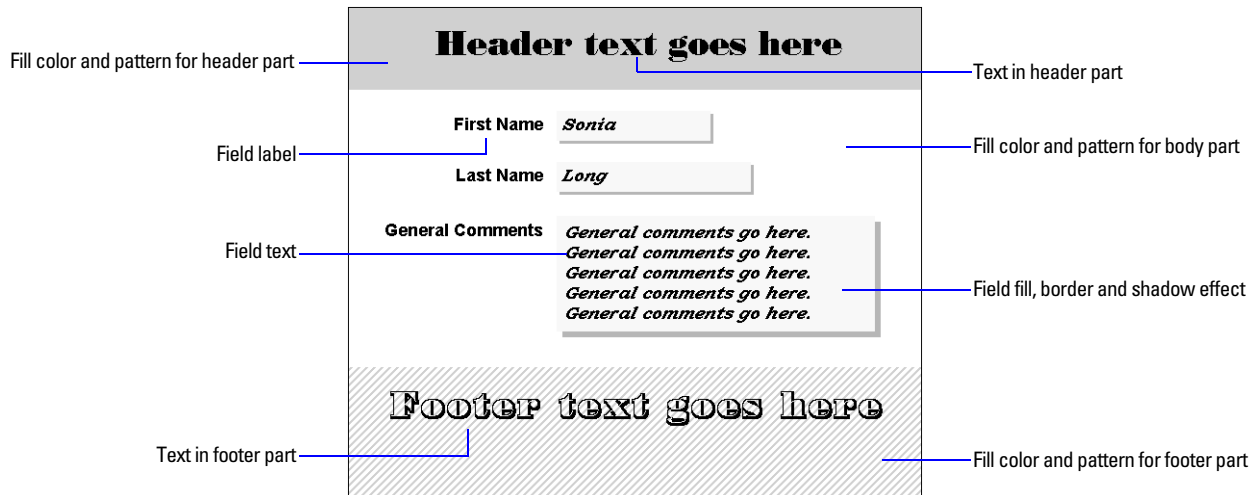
Header text goes here

Fill color and pattern for header part

Text in header part

First Name Sonia

Field label

Last Name Long

Fill color and pattern for body part

General Comments

General comments go here.
General comments go here.
General comments go here.
General comments go here.
General comments go here.

Field text

Field fill, border and shadow effect

Footer text goes here

Text in footer part

Fill color and pattern for footer part